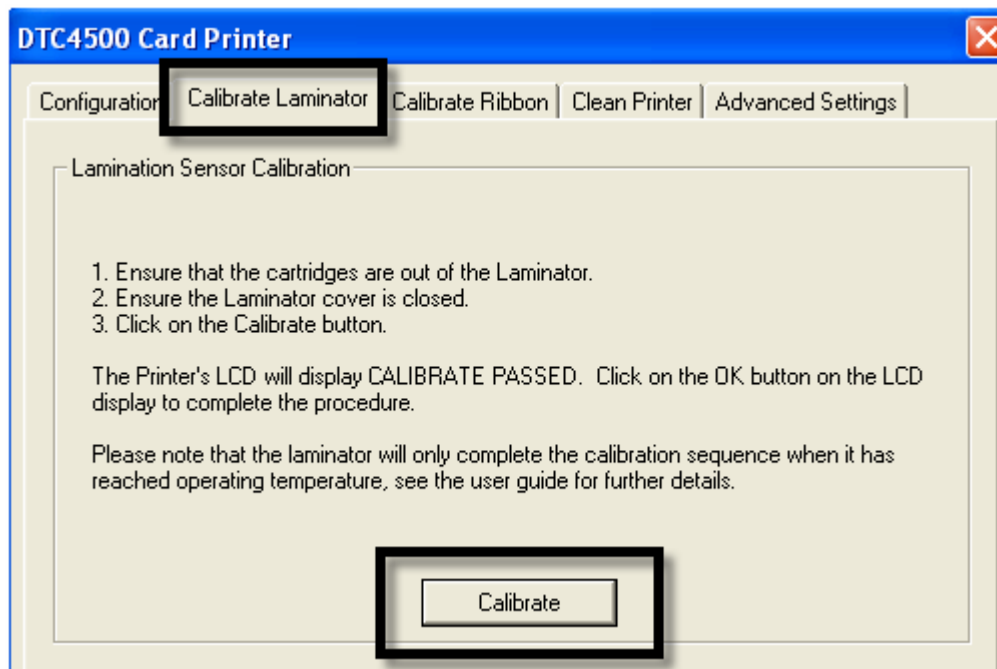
DTC4500 Card Printer

Configuration | Calibrate Laminator | Calibrate Ribbon | Clean Printer | Advanced Settings

Lamination Sensor Calibration

1. Ensure that the cartridges are out of the Laminator.
2. Ensure the Laminator cover is closed.
3. Click on the Calibrate button.

The Printer's LCD will display CALIBRATE PASSED. Click on the OK button on the LCD display to complete the procedure.

Please note that the laminator will only complete the calibration sequence when it has reached operating temperature, see the user guide for further details.

Calibrate